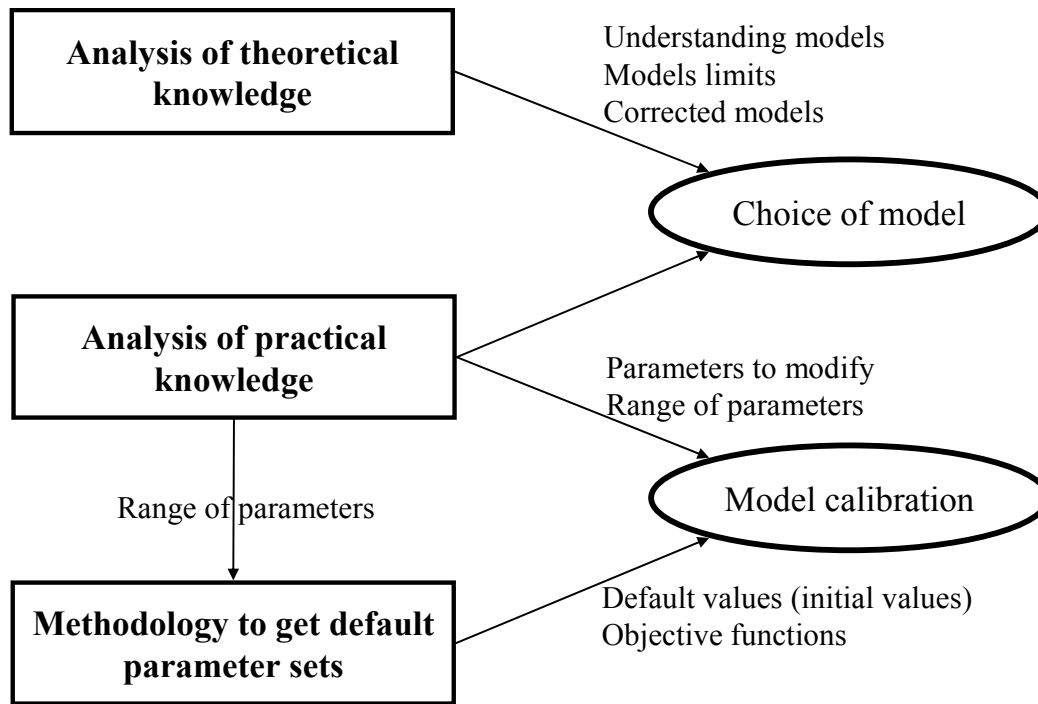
Analysis of theoretical knowledge

Understanding models
Models limits
Corrected models

Choice of model

Analysis of practical knowledge

Parameters to modify
Range of parameters

Range of parameters

Model calibration

Methodology to get default parameter sets

Default values (initial values)
Objective functions